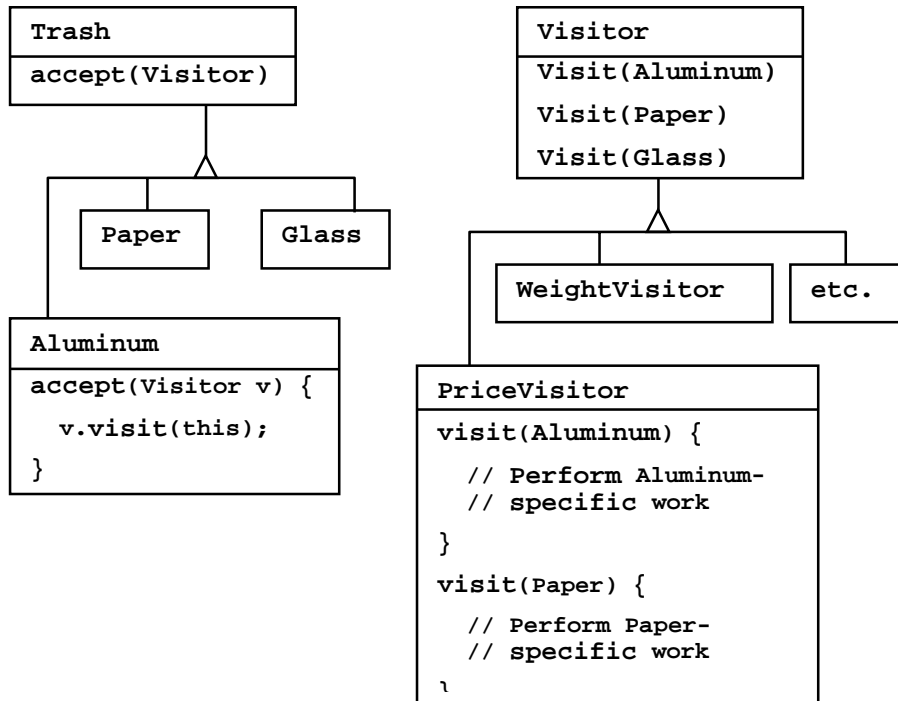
Trash
accept(Visitor)

Paper

Glass

Aluminum
accept(Visitor v) {
v.visit(this);
}

Visitor
Visit(Aluminum)
Visit(Paper)
Visit(Glass)

WeightVisitor

etc.

PriceVisitor
visit(Aluminum) {
// Perform Aluminum-
// specific work
}
visit(Paper) {
// Perform Paper-
// specific work
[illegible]